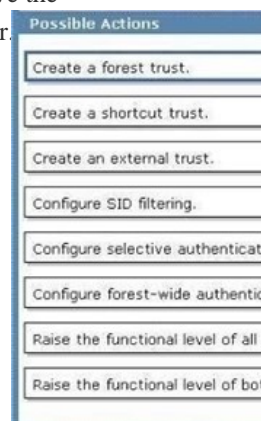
e the
r.

Possible Actions

Create a forest trust.

Create a shortcut trust.

Create an external trust.

Configure SID filtering.

Configure selective authenticat

Configure forest-wide authentic

Raise the functional level of all

Raise the functional level of bo